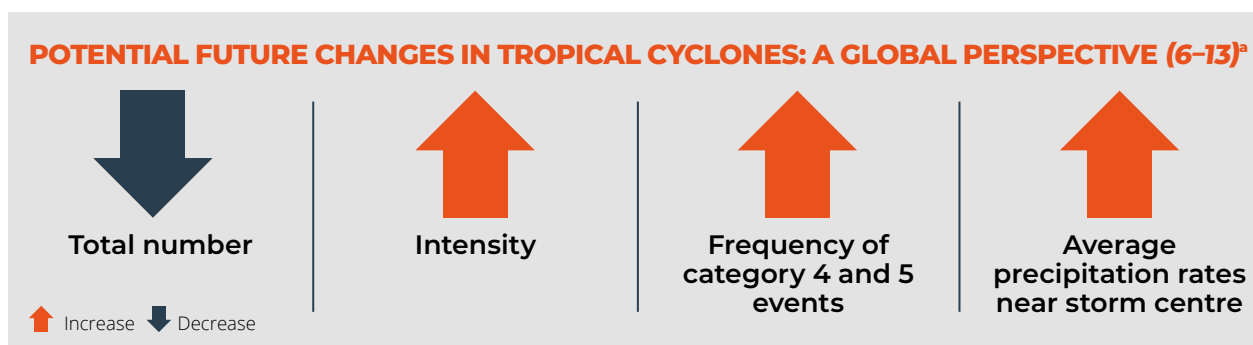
POTENTIAL FUTURE CHANGES IN TROPICAL CYCLONES: A GLOBAL PERSPECTIVE (6–13)$^{a}$

Total number

Intensity

Frequency of category 4 and 5 events

Average precipitation rates near storm centre

Increase Decrease